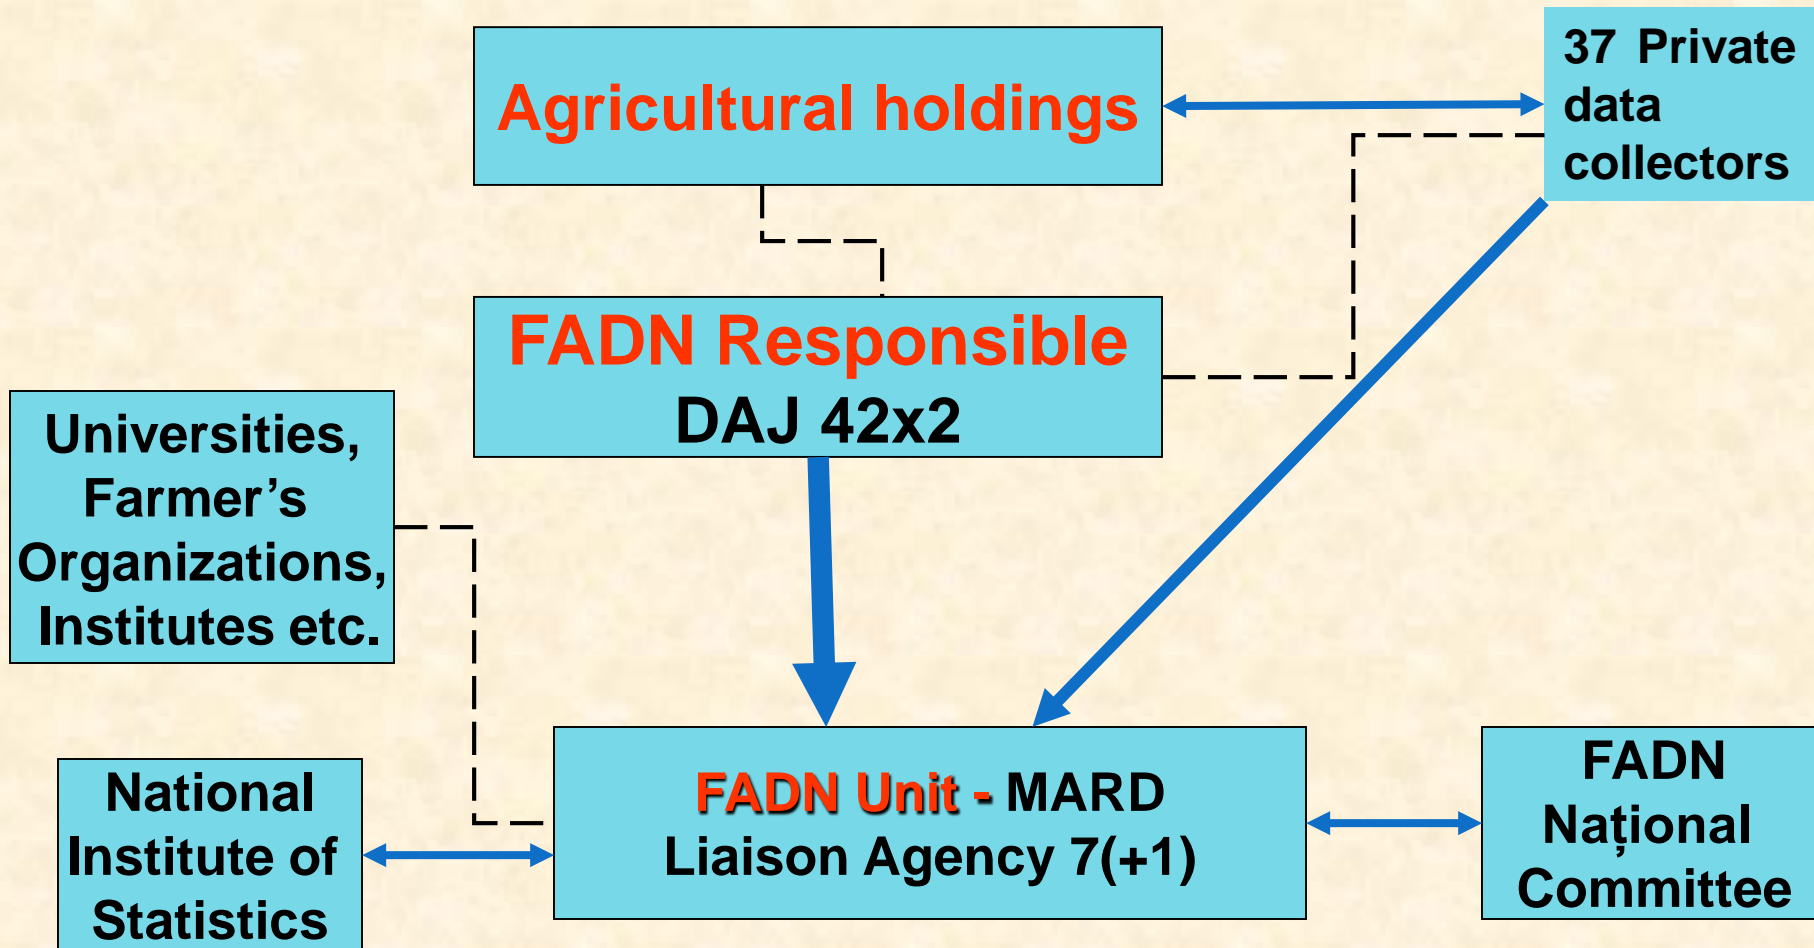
Agricultural holdings

37 Private data collectors

FADN Responsible
DAJ 42x2

Universities, Farmer’s Organizations, Institutes etc.

National Institute of Statistics

FADN Unit - MARD
Liaison Agency 7(+1)

FADN Național Committee